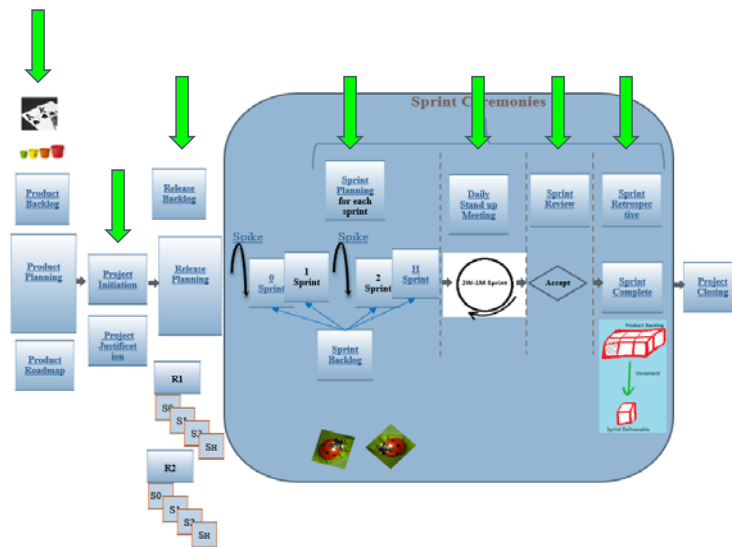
Sprint Ceremonies

Product Backlog

Product Planning

Product Roadmap

Project Initiation

Project Justification

Release Backlog

Release Planning

R1

S0

S1

S2

SH

R2

S0

S1

S2

SH

Sprint Planning for each sprint

Spike

0 Sprint

1 Sprint

Spike

2 Sprint

H Sprint

Sprint Backlog

Daily Stand up Meeting

2W-1M Sprint

Sprint Review

Accept

Sprint Retrospective

Sprint Complete

Product Backlog

Increment

Sprint Deliverable

Project Closing